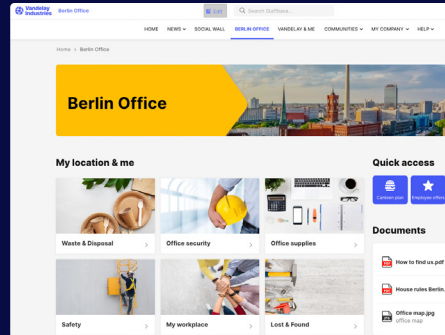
Vandelay Industries Berlin Office

Edit

Search Staffbase...

HOME NEWS SOCIAL WALL BERLIN OFFICE VANDELAY & ME COMMUNITIES MY COMPANY HELP

Home > Berlin Office

Berlin Office

My location & me

Waste & Disposal

Office security

Office supplies

Safety

My workplace

Lost & Found

Quick access

Canteen plan

Employee offers

Documents

How to find us.pdf

House rules Berlin.

Office map.jpg
office map